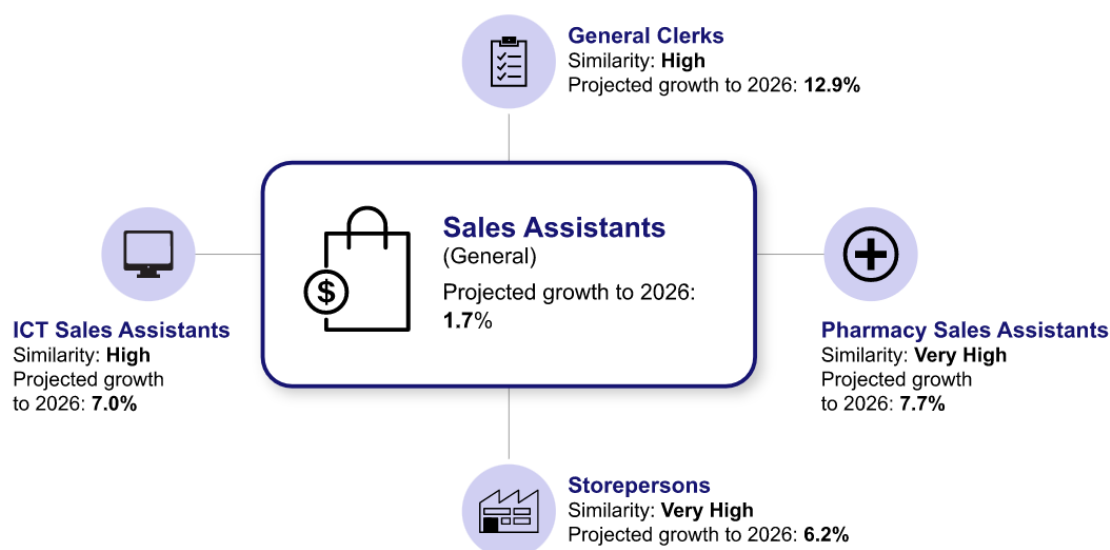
General Clerks
Similarity: High
Projected growth to 2026: 12.9%

ICT Sales Assistants
Similarity: High
Projected growth to 2026: 7.0%

$

Sales Assistants
(General)
Projected growth to 2026: 1.7%

Pharmacy Sales Assistants
Similarity: Very High
Projected growth to 2026: 7.7%

Storepersons
Similarity: Very High
Projected growth to 2026: 6.2%